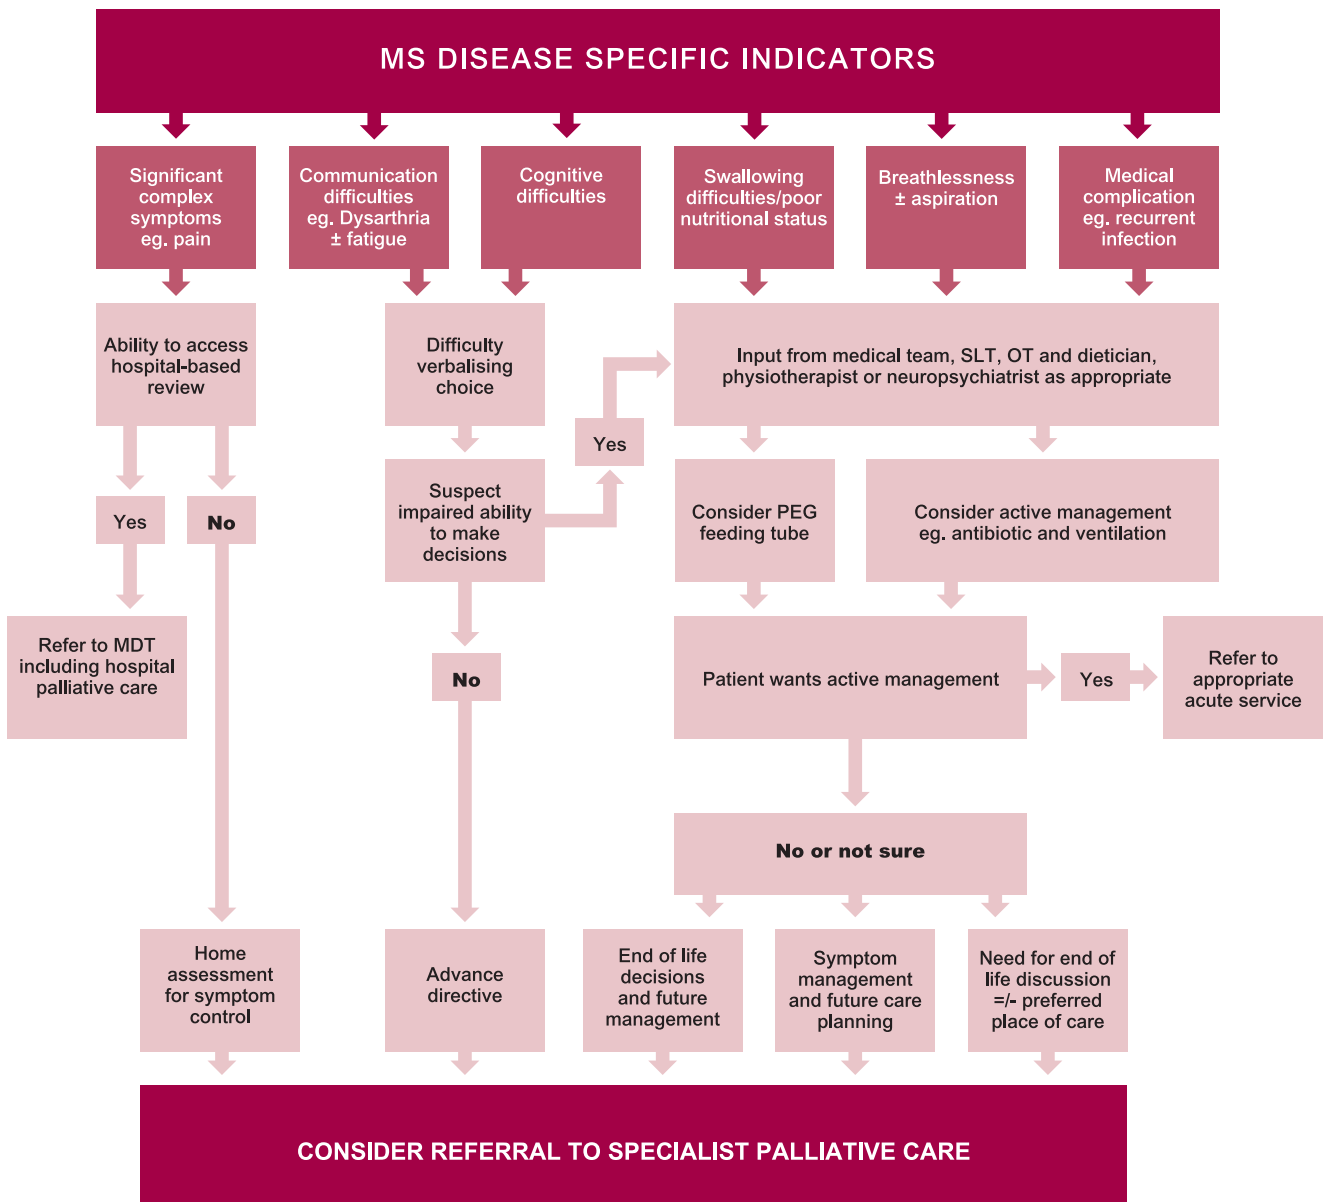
MS DISEASE SPECIFIC INDICATORS

Significant complex symptoms eg. pain

Communication difficulties eg. Dysarthria ± fatigue

Cognitive difficulties

Swallowing difficulties/poor nutritional status

Breathlessness ± aspiration

Medical complication eg. recurrent infection

Ability to access hospital-based review

Yes

No

Refer to MDT including hospital palliative care

Difficulty verbalising choice

Suspect impaired ability to make decisions

Yes

No

Input from medical team, SLT, OT and dietician, physiotherapist or neuropsychiatrist as appropriate

Consider PEG feeding tube

Consider active management eg. antibiotic and ventilation

Patient wants active management

Yes

Refer to appropriate acute service

No or not sure

Home assessment for symptom control

Advance directive

End of life decisions and future management

Symptom management and future care planning

Need for end of life discussion =/- preferred place of care

CONSIDER REFERRAL TO SPECIALIST PALLIATIVE CARE